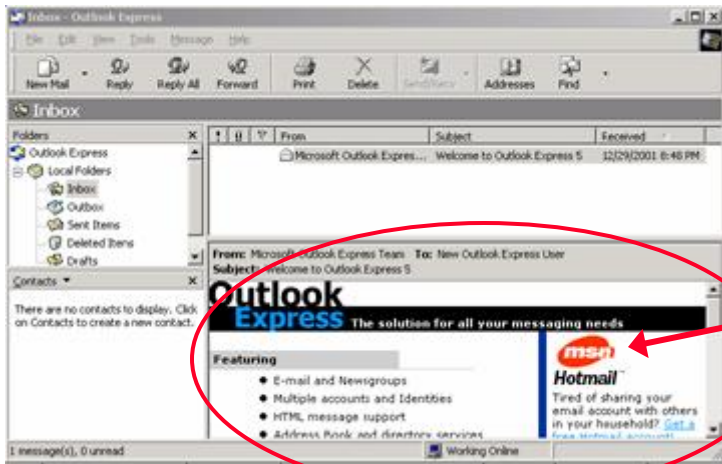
Inbox - Outlook Express

File Edit View Tools Message Help

New Mail Reply Reply All Forward Print Delete Send/Recv Addresses Find

Inbox

Folders

Outlook Express
Local Folders
Inbox
Outbox
Sent Items
Deleted Items
Drafts

| ! | 0 | ▽ | From | Subject | Received |
|---|---|---|---|---|---|
| | | | Microsoft Outlook Expres... | Welcome to Outlook Express 5 | 12/29/2001 8:48 PM |

From: Microsoft Outlook Express Team To: New Outlook Express User
Subject: Welcome to Outlook Express 5

Outlook Express The solution for all your messaging needs

Featuring

• E-mail and Newsgroups
• Multiple accounts and Identities
• HTML message support
• Address Book and directory services

msn Hotmail

Tired of sharing your email account with others in your household? Get a free Hotmail account!

Contacts ▾

There are no contacts to display. Click on Contacts to create a new contact.

1 message(s), 0 unread

Working Online